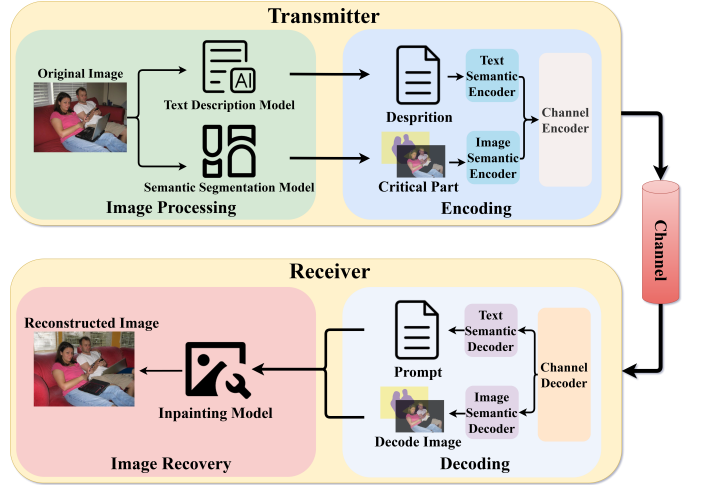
Transmitter

Original Image

AI

Text Description Model

Semantic Segmentation Model

Image Processing

Desprition

Text Semantic Encoder

Critical Part

Image Semantic Encoder

Channel Encoder

Encoding

Channel

Receiver

Reconstructed Image

Inpainting Model

Image Recovery

Prompt

Text Semantic Decoder

Decode Image

Image Semantic Decoder

Channel Decoder

Decoding